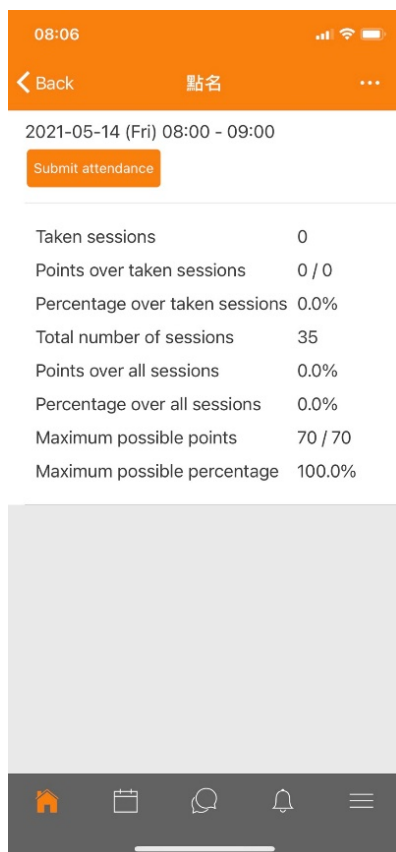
08:06

Back 點名 ...

2021-05-14 (Fri) 08:00 - 09:00

Submit attendance

| | |
|---|---|
| Taken sessions | 0 |
| Points over taken sessions | 0 / 0 |
| Percentage over taken sessions | 0.0% |
| Total number of sessions | 35 |
| Points over all sessions | 0.0% |
| Percentage over all sessions | 0.0% |
| Maximum possible points | 70 / 70 |
| Maximum possible percentage | 100.0% |